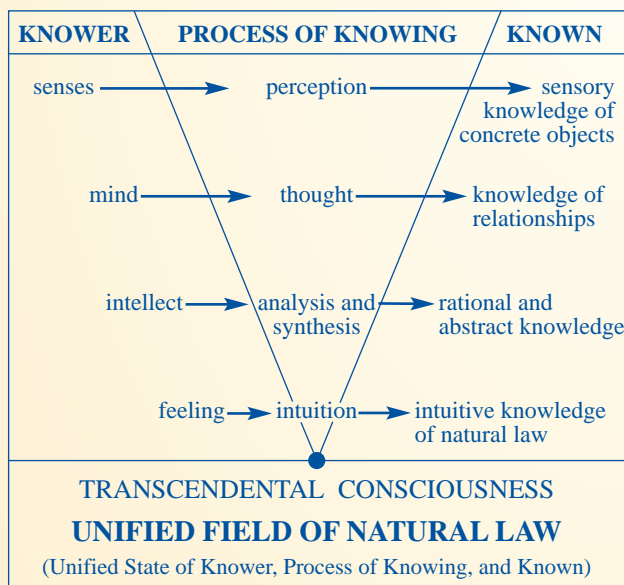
KNOWER PROCESS OF KNOWING KNOWN

senses → perception → sensory knowledge of concrete objects

mind → thought → knowledge of relationships

intellect → analysis and synthesis → rational and abstract knowledge

feeling → intuition → intuitive knowledge of natural law

TRANSCENDENTAL CONSCIOUSNESS

UNIFIED FIELD OF NATURAL LAW

(Unified State of Knower, Process of Knowing, and Known)